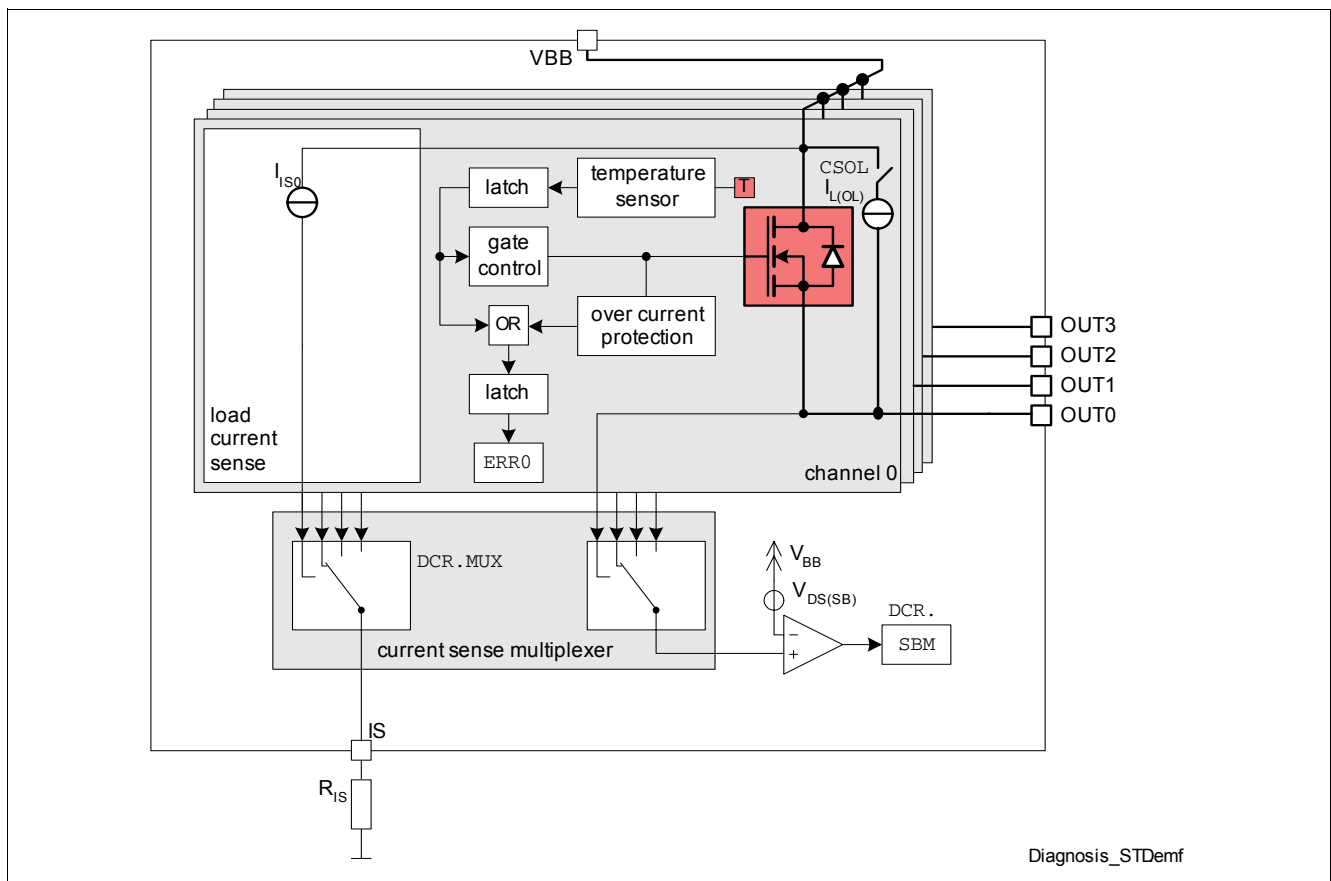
VBB

$I_{IS0}$

latch

temperature sensor

T

CSOL

$I_{L(OL)}$

gate control

OR

over current protection

latch

ERR0

load current sense

channel 0

OUT3
OUT2
OUT1
OUT0

DCR.MUX

current sense multiplexer

$V_{BB}$

$V_{DS(SB)}$

DCR.

SBM

IS

$R_{IS}$

Diagnosis_STDemf